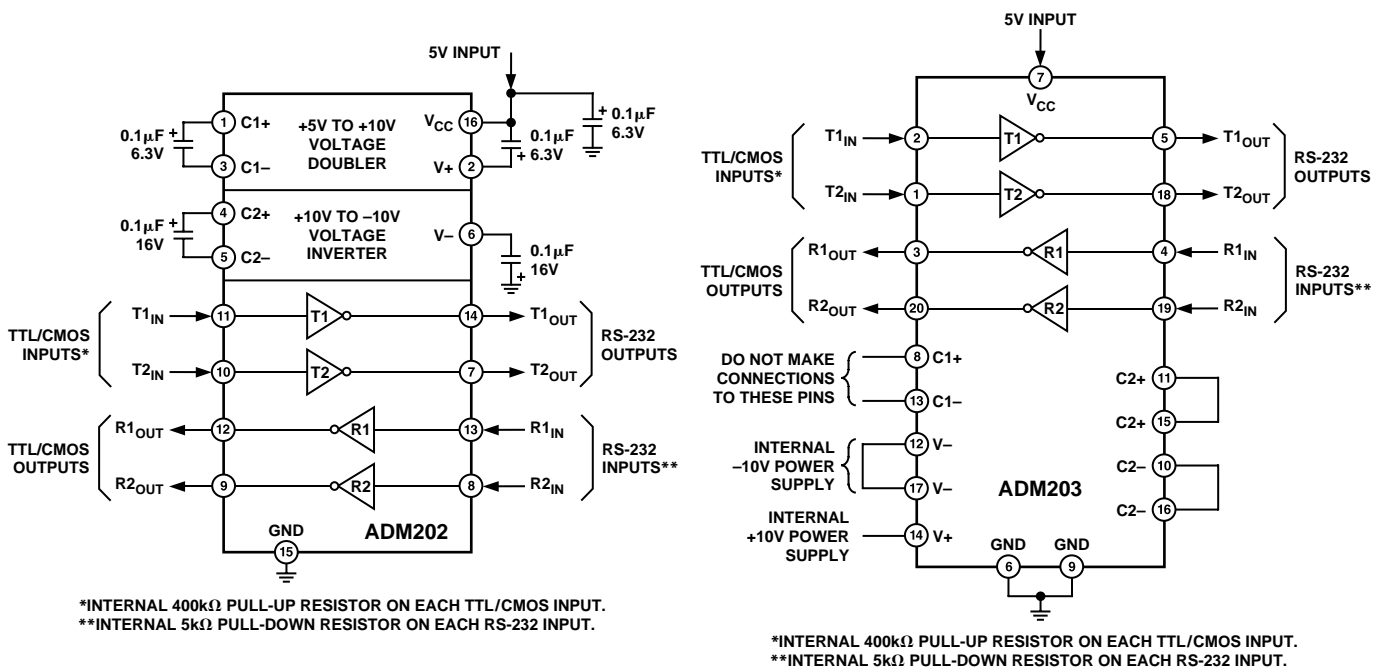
5V INPUT

0.1μF 6.3V

1 C1+

3 C1–

+5V TO +10V VOLTAGE DOUBLER

$V_{CC}$ 16

V+ 2

0.1μF 6.3V

0.1μF 6.3V

0.1μF 16V

4 C2+

5 C2–

+10V TO –10V VOLTAGE INVERTER

V– 6

0.1μF 16V

TTL/CMOS INPUTS*

$T1_{IN}$ 11

T1

14 $T1_{OUT}$

$T2_{IN}$ 10

T2

7 $T2_{OUT}$

RS-232 OUTPUTS

TTL/CMOS OUTPUTS

$R1_{OUT}$ 12

R1

13 $R1_{IN}$

$R2_{OUT}$ 9

R2

8 $R2_{IN}$

RS-232 INPUTS**

GND 15

ADM202

*INTERNAL 400kΩ PULL-UP RESISTOR ON EACH TTL/CMOS INPUT.
**INTERNAL 5kΩ PULL-DOWN RESISTOR ON EACH RS-232 INPUT.

5V INPUT

7 $V_{CC}$

TTL/CMOS INPUTS*

$T1_{IN}$ 2

T1

5 $T1_{OUT}$

$T2_{IN}$ 1

T2

18 $T2_{OUT}$

RS-232 OUTPUTS

TTL/CMOS OUTPUTS

$R1_{OUT}$ 3

R1

4 $R1_{IN}$

$R2_{OUT}$ 20

R2

19 $R2_{IN}$

RS-232 INPUTS**

DO NOT MAKE CONNECTIONS TO THESE PINS

8 C1+

13 C1–

C2+ 11

C2+ 15

INTERNAL –10V POWER SUPPLY

12 V–

17 V–

C2– 10

C2– 16

ADM203

INTERNAL +10V POWER SUPPLY

14 V+

GND 6

GND 9

*INTERNAL 400kΩ PULL-UP RESISTOR ON EACH TTL/CMOS INPUT.
**INTERNAL 5kΩ PULL-DOWN RESISTOR ON EACH RS-232 INPUT.